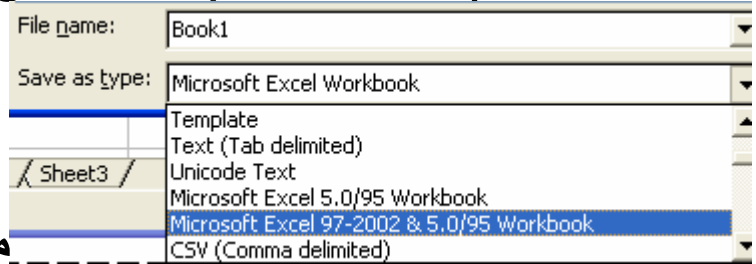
File name: Book1

Save as type: Microsoft Excel Workbook

Template
Text (Tab delimited)
Unicode Text
Microsoft Excel 5.0/95 Workbook
Microsoft Excel 97-2002 & 5.0/95 Workbook
CSV (Comma delimited)

Sheet3